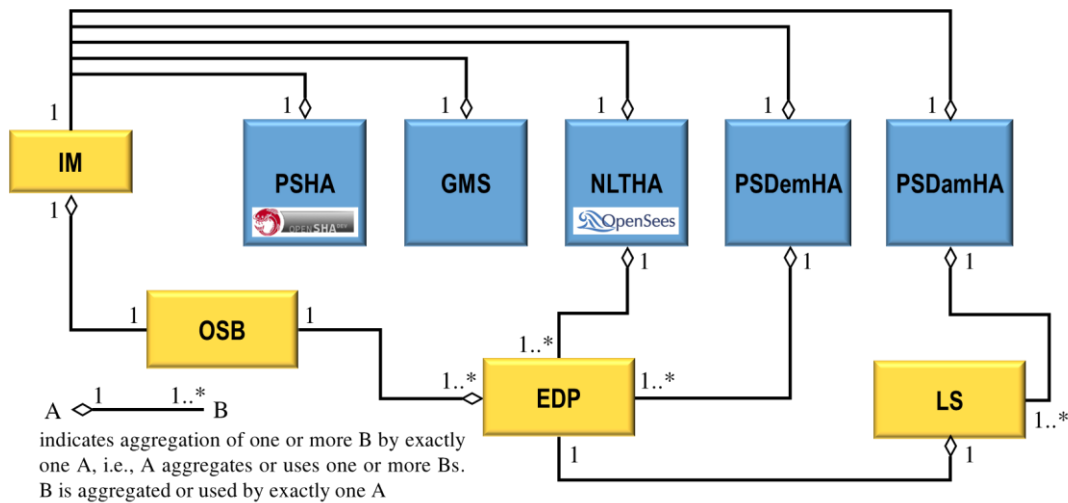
1
1
1
1
1
1
IM
PSHA
OPEN SHA
GMS
NLTHA
OpenSees
PSDemHA
PSDamHA
1
1
1
1
1
OSB
1
1..*
1..*
EDP
1..*
LS
1..*
1
1
A 1 1..* B
indicates aggregation of one or more B by exactly one A, i.e., A aggregates or uses one or more Bs. B is aggregated or used by exactly one A